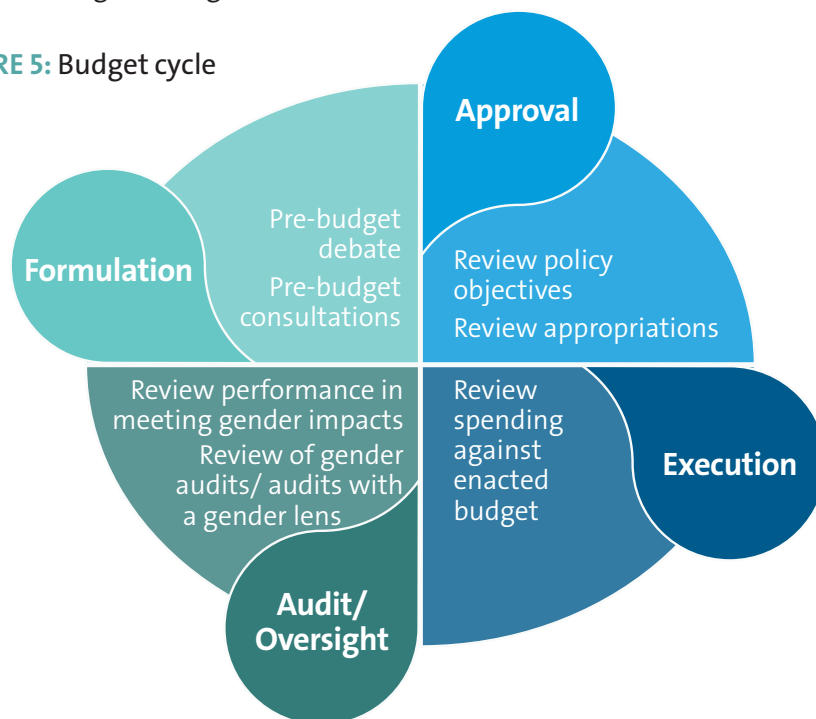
RE 5: Budget cycle

Approval

Formulation

Pre-budget debate

Pre-budget consultations

Review policy objectives

Review appropriations

Review performance in meeting gender impacts

Review of gender audits/ audits with a gender lens

Review spending against enacted budget

Execution

Audit/ Oversight